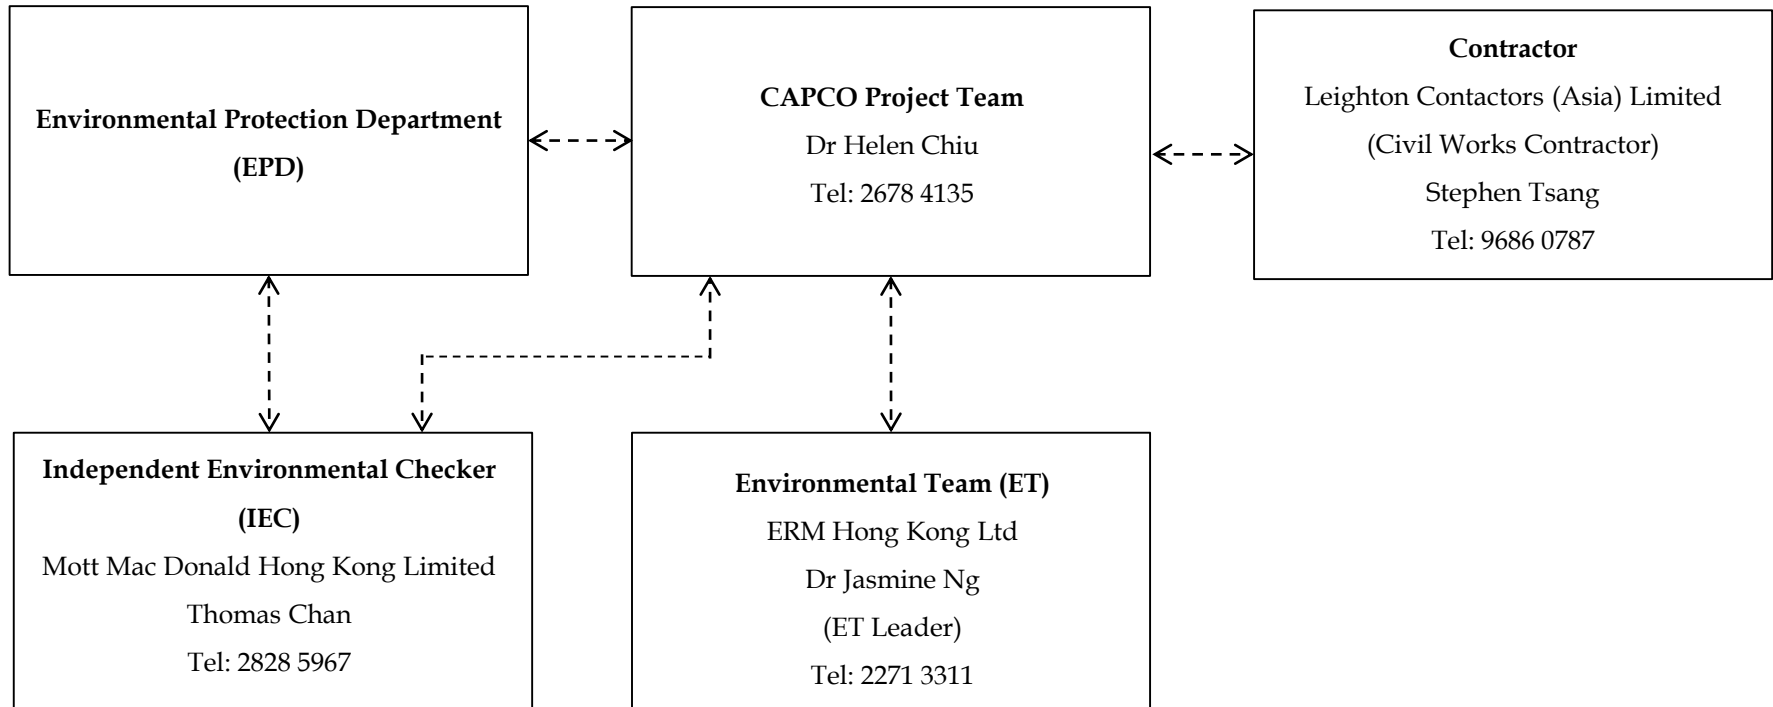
Environmental Protection Department
(EPD)

CAPCO Project Team
Dr Helen Chiu
Tel: 2678 4135

Contractor
Leighton Contactors (Asia) Limited
(Civil Works Contractor)
Stephen Tsang
Tel: 9686 0787

Independent Environmental Checker
(IEC)
Mott Mac Donald Hong Kong Limited
Thomas Chan
Tel: 2828 5967

Environmental Team (ET)
ERM Hong Kong Ltd
Dr Jasmine Ng
(ET Leader)
Tel: 2271 3311